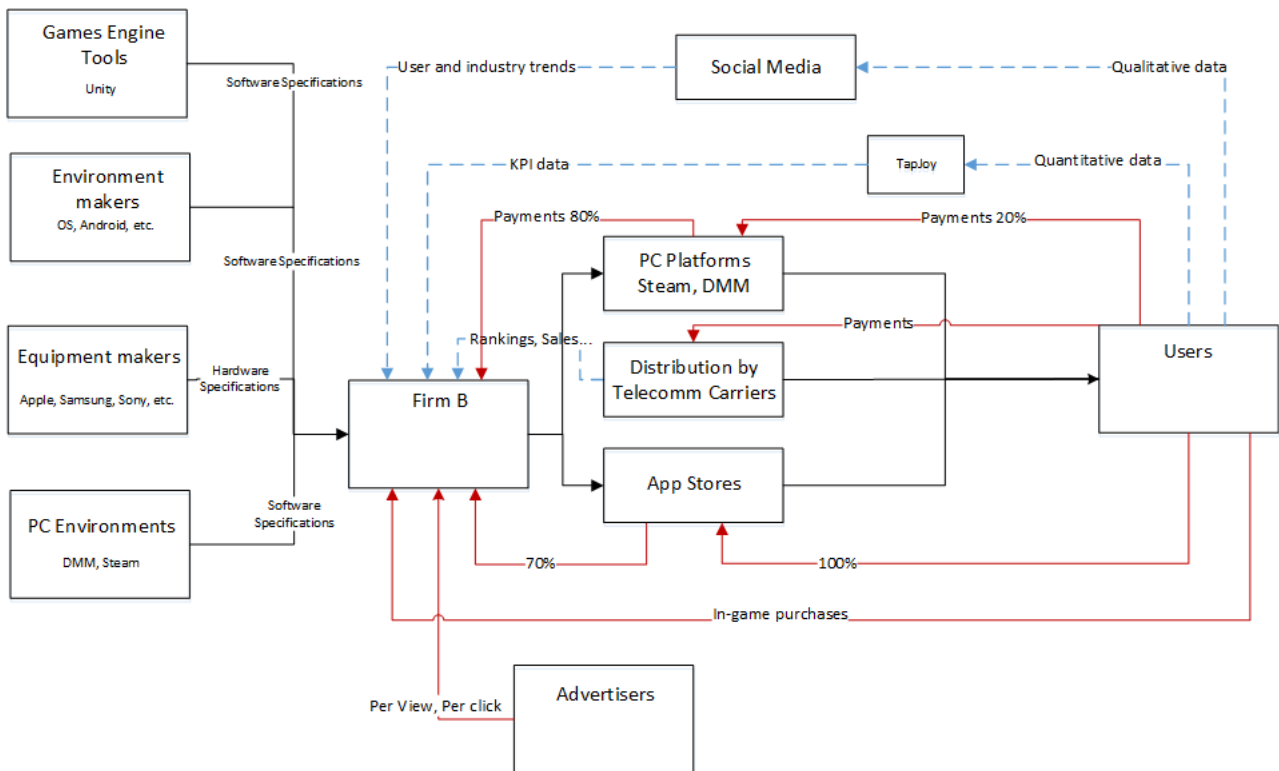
Games Engine Tools
Unity

Software Specifications

Environment makers
OS, Android, etc.

Software Specifications

Equipment makers
Apple, Samsung, Sony, etc.

Hardware Specifications

PC Environments
DMM, Steam

Software Specifications

User and industry trends

Social Media

Qualitative data

KPI data

TapJoy

Quantitative data

Payments 80%

Payments 20%

PC Platforms
Steam, DMM

Payments

Rankings, Sales...

Distribution by Telecomm Carriers

Users

Firm B

App Stores

70%

100%

In-game purchases

Per View, Per click

Advertisers